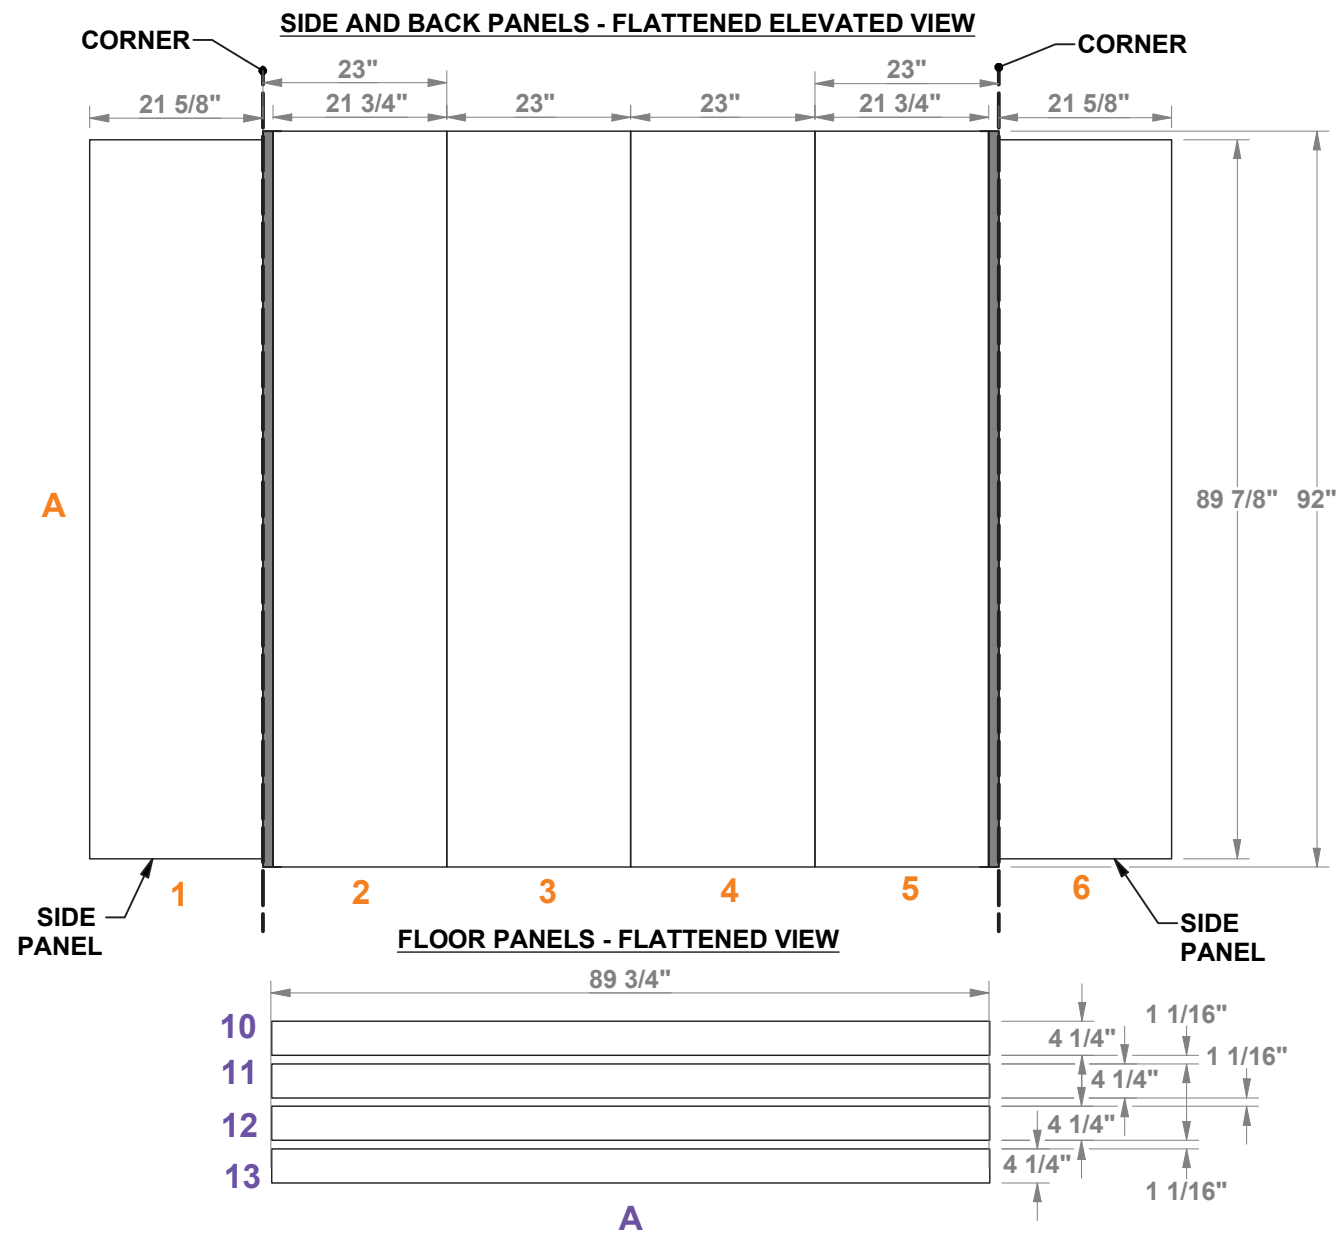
SIDE AND BACK PANELS - FLATTENED ELEVATED VIEW

CORNER

CORNER

23"

23"

21 5/8"

21 3/4"

23"

23"

21 3/4"

21 5/8"

A

89 7/8"

92"

SIDE PANEL

1

2

3

4

5

6

SIDE PANEL

FLOOR PANELS - FLATTENED VIEW

89 3/4"

10

11

12

13

1 1/16"

4 1/4"

1 1/16"

4 1/4"

4 1/4"

4 1/4"

1 1/16"

A